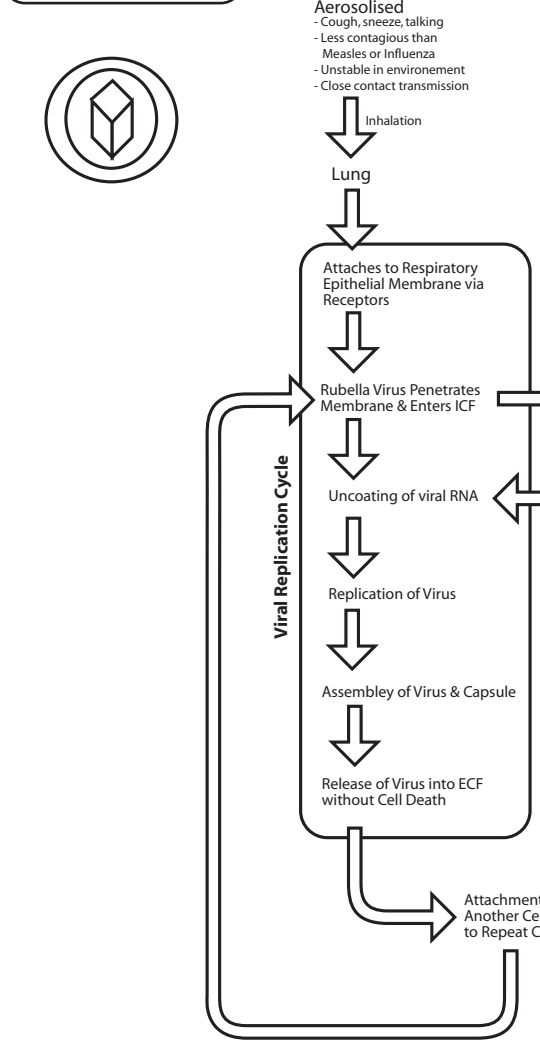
Aerosolised
- Cough, sneeze, talking
- Less contagious than Measles or Influenza
- Unstable in environement
- Close contact transmission

Inhalation

Lung

Attaches to Respiratory Epithelial Membrane via Receptors

Rubella Virus Penetrates Membrane & Enters ICF

Uncoating of viral RNA

Replication of Virus

Assembley of Virus & Capsule

Release of Virus into ECF without Cell Death

Viral Replication Cycle

Attachment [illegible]
Another Ce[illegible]
to Repeat C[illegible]